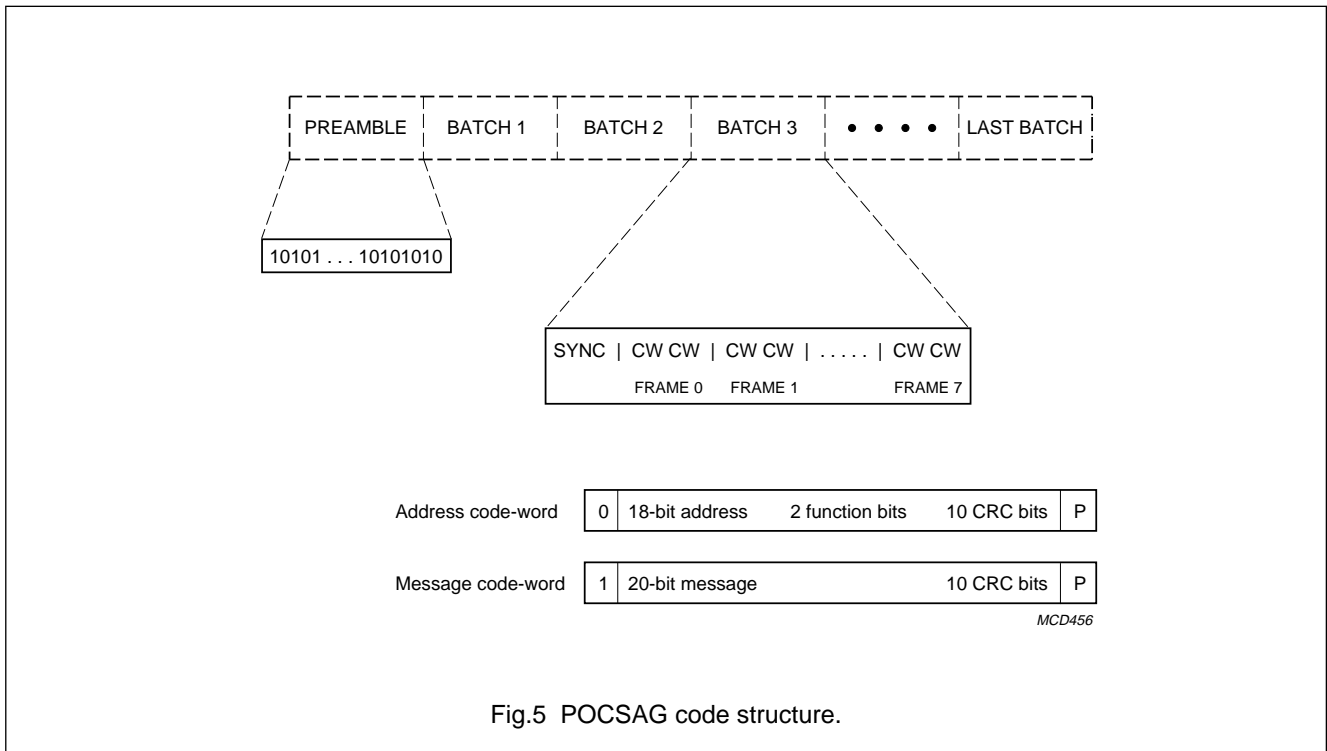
PREAMBLE | BATCH 1 | BATCH 2 | BATCH 3 | • • • • | LAST BATCH

10101 . . . 10101010

SYNC | CW CW | CW CW | . . . . . | CW CW

FRAME 0 FRAME 1 FRAME 7

Address code-word | 0 | 18-bit address 2 function bits 10 CRC bits | P

Message code-word | 1 | 20-bit message 10 CRC bits | P

MCD456

Fig.5 POCSAG code structure.